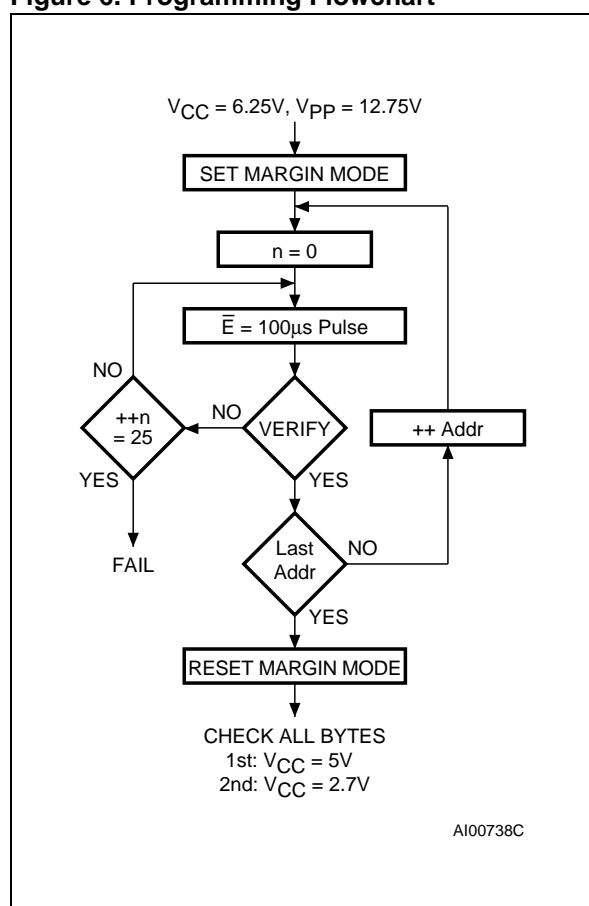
Figure 6. Programming Flowchart

$V_{CC}$ = 6.25V, $V_{PP}$ = 12.75V

SET MARGIN MODE

n = 0

$\overline{E}$ = 100µs Pulse

NO

++n = 25

NO

VERIFY

++ Addr

YES

YES

FAIL

Last Addr

NO

YES

RESET MARGIN MODE

CHECK ALL BYTES
1st: $V_{CC}$ = 5V
2nd: $V_{CC}$ = 2.7V

AI00738C